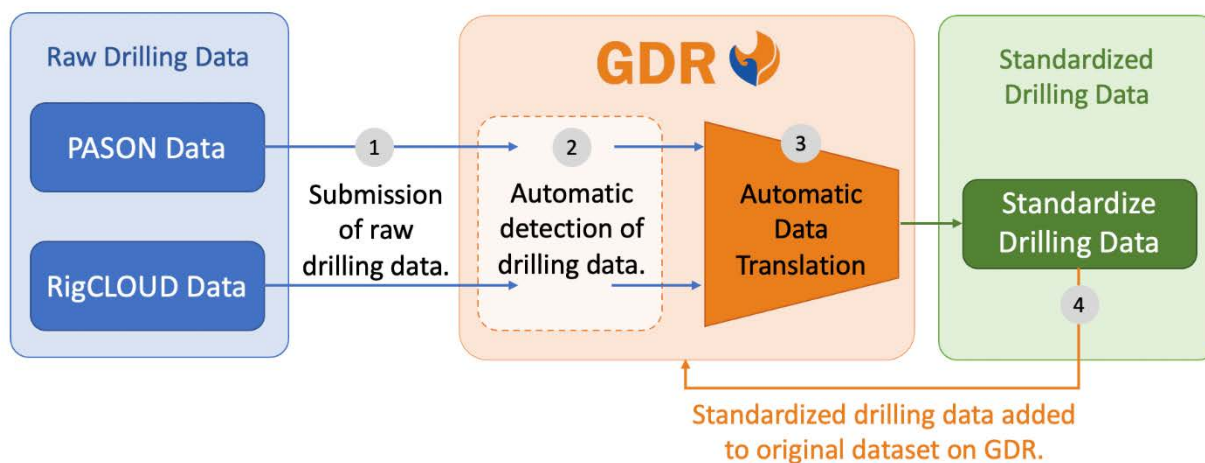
Raw Drilling Data

PASON Data

RigCLOUD Data

1

Submission of raw drilling data.

GDR

2

Automatic detection of drilling data.

3

Automatic Data Translation

Standardized Drilling Data

Standardize Drilling Data

4

Standardized drilling data added to original dataset on GDR.